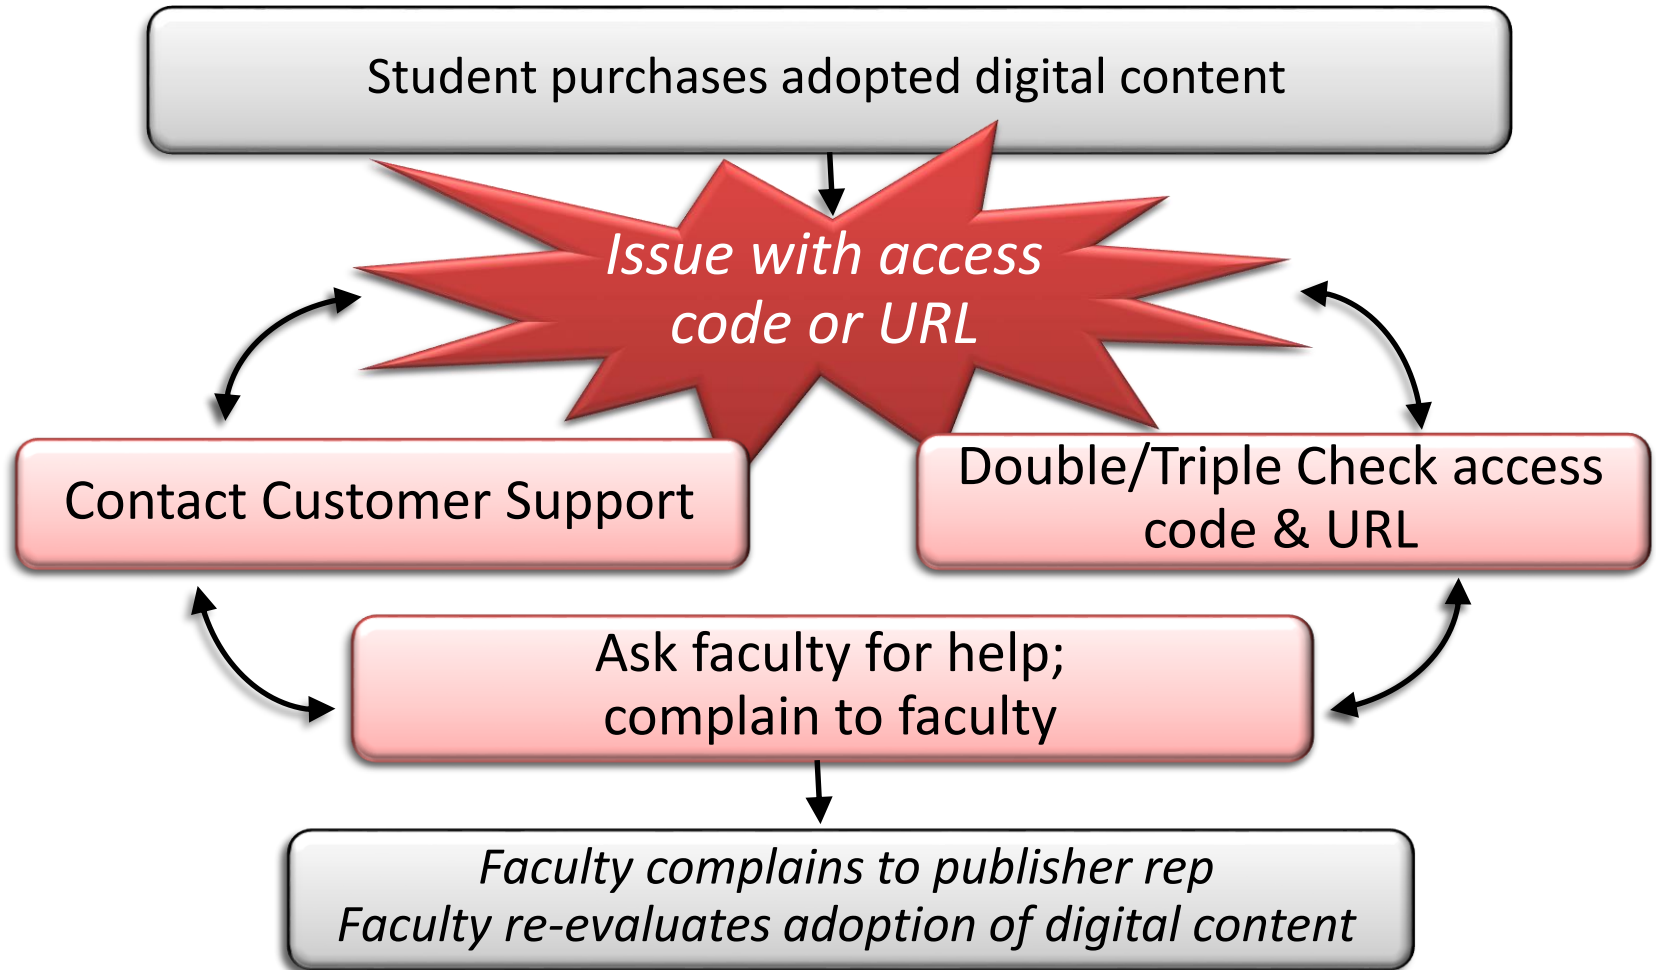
Student purchases adopted digital content

Issue with access code or URL

Contact Customer Support

Double/Triple Check access code & URL

Ask faculty for help; complain to faculty

Faculty complains to publisher rep
Faculty re-evaluates adoption of digital content